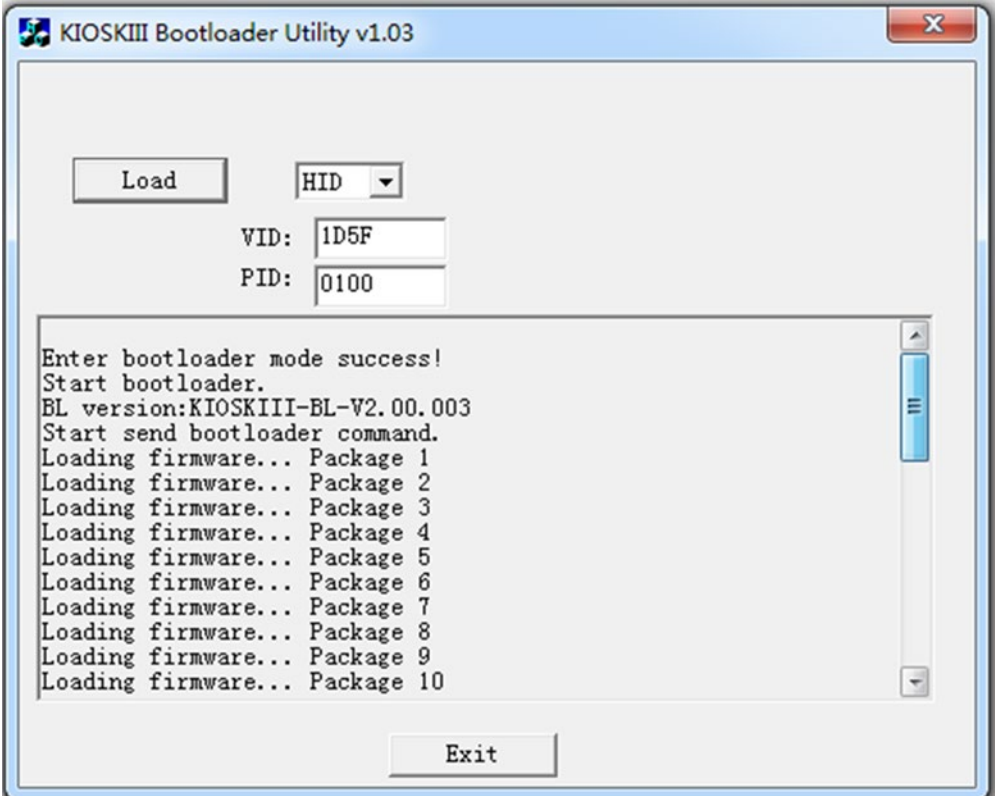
KIOSKIII Bootloader Utility v1.03

Load

HID

VID: 1D5F

PID: 0100

Enter bootloader mode success!
Start bootloader.
BL version:KIOSKIII-BL-V2.00.003
Start send bootloader command.
Loading firmware... Package 1
Loading firmware... Package 2
Loading firmware... Package 3
Loading firmware... Package 4
Loading firmware... Package 5
Loading firmware... Package 6
Loading firmware... Package 7
Loading firmware... Package 8
Loading firmware... Package 9
Loading firmware... Package 10

Exit